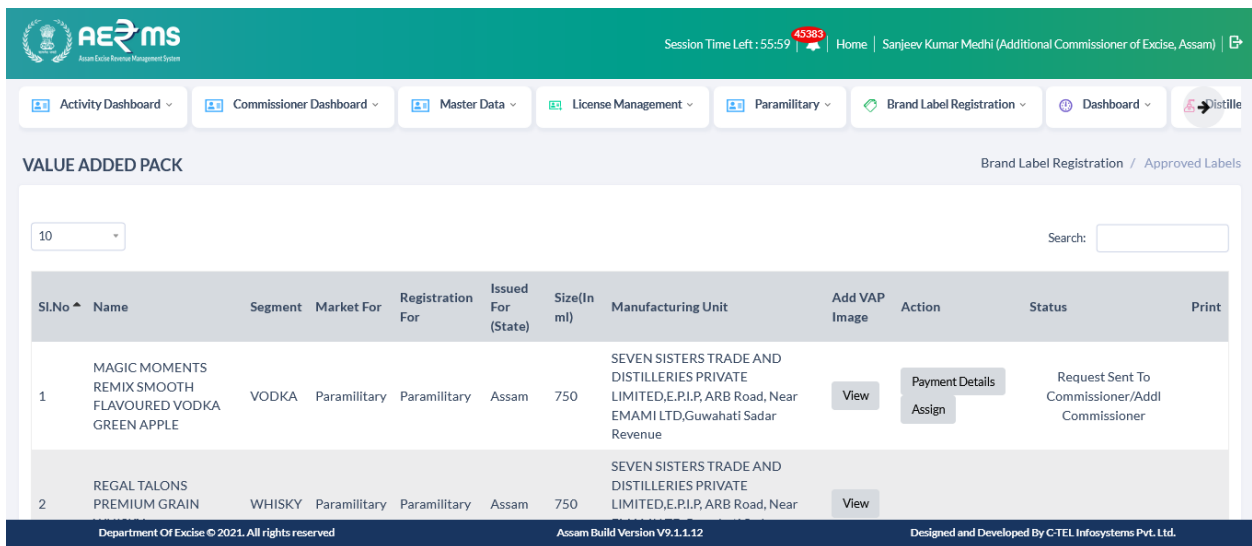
AERMS
Assam Excise Revenue Management System

Session Time Left : 55:59 | 45383 | Home | Sanjeev Kumar Medhi (Additional Commissioner of Excise, Assam) |

Activity Dashboard | Commissioner Dashboard | Master Data | License Management | Paramilitary | Brand Label Registration | Dashboard | Distille

VALUE ADDED PACK

Brand Label Registration / Approved Labels

10

Search:

| Sl.No | Name | Segment | Market For | Registration For | Issued For (State) | Size(In ml) | Manufacturing Unit | Add VAP Image | Action | Status | Print |
|---|---|---|---|---|---|---|---|---|---|---|---|
| 1 | MAGIC MOMENTS REMIX SMOOTH FLAVOURED VODKA GREEN APPLE | VODKA | Paramilitary | Paramilitary | Assam | 750 | SEVEN SISTERS TRADE AND DISTILLERIES PRIVATE LIMITED,E.P.I.P, ARB Road, Near EMAMI LTD,Guwahati Sadar Revenue | View | Payment Details Assign | Request Sent To Commissioner/Addl Commissioner | |
| 2 | REGAL TALONS PREMIUM GRAIN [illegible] | WHISKY | Paramilitary | Paramilitary | Assam | 750 | SEVEN SISTERS TRADE AND DISTILLERIES PRIVATE LIMITED,E.P.I.P, ARB Road, Near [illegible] | View | | | |

Department Of Excise © 2021. All rights reserved
Assam Build Version V9.1.1.12
Designed and Developed By C-TEL Infosystems Pvt. Ltd.